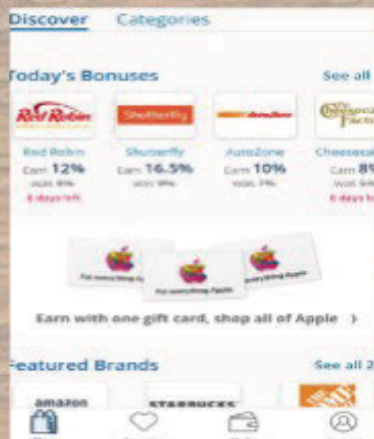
Discover Categories

Today's Bonuses

See all

Red Robin

Shutterfly

AutoZone

Cheesecake Factory

Red Robin
Earn 12%
was 8%
6 days left

Shutterfly
Earn 16.5%
was 9%

AutoZone
Earn 10%
was 7%

Cheesecake
Earn 8%
was 6%
6 days left

Earn with one gift card, shop all of Apple ›

Featured Brands

See all 2

amazon

STARBUCKS